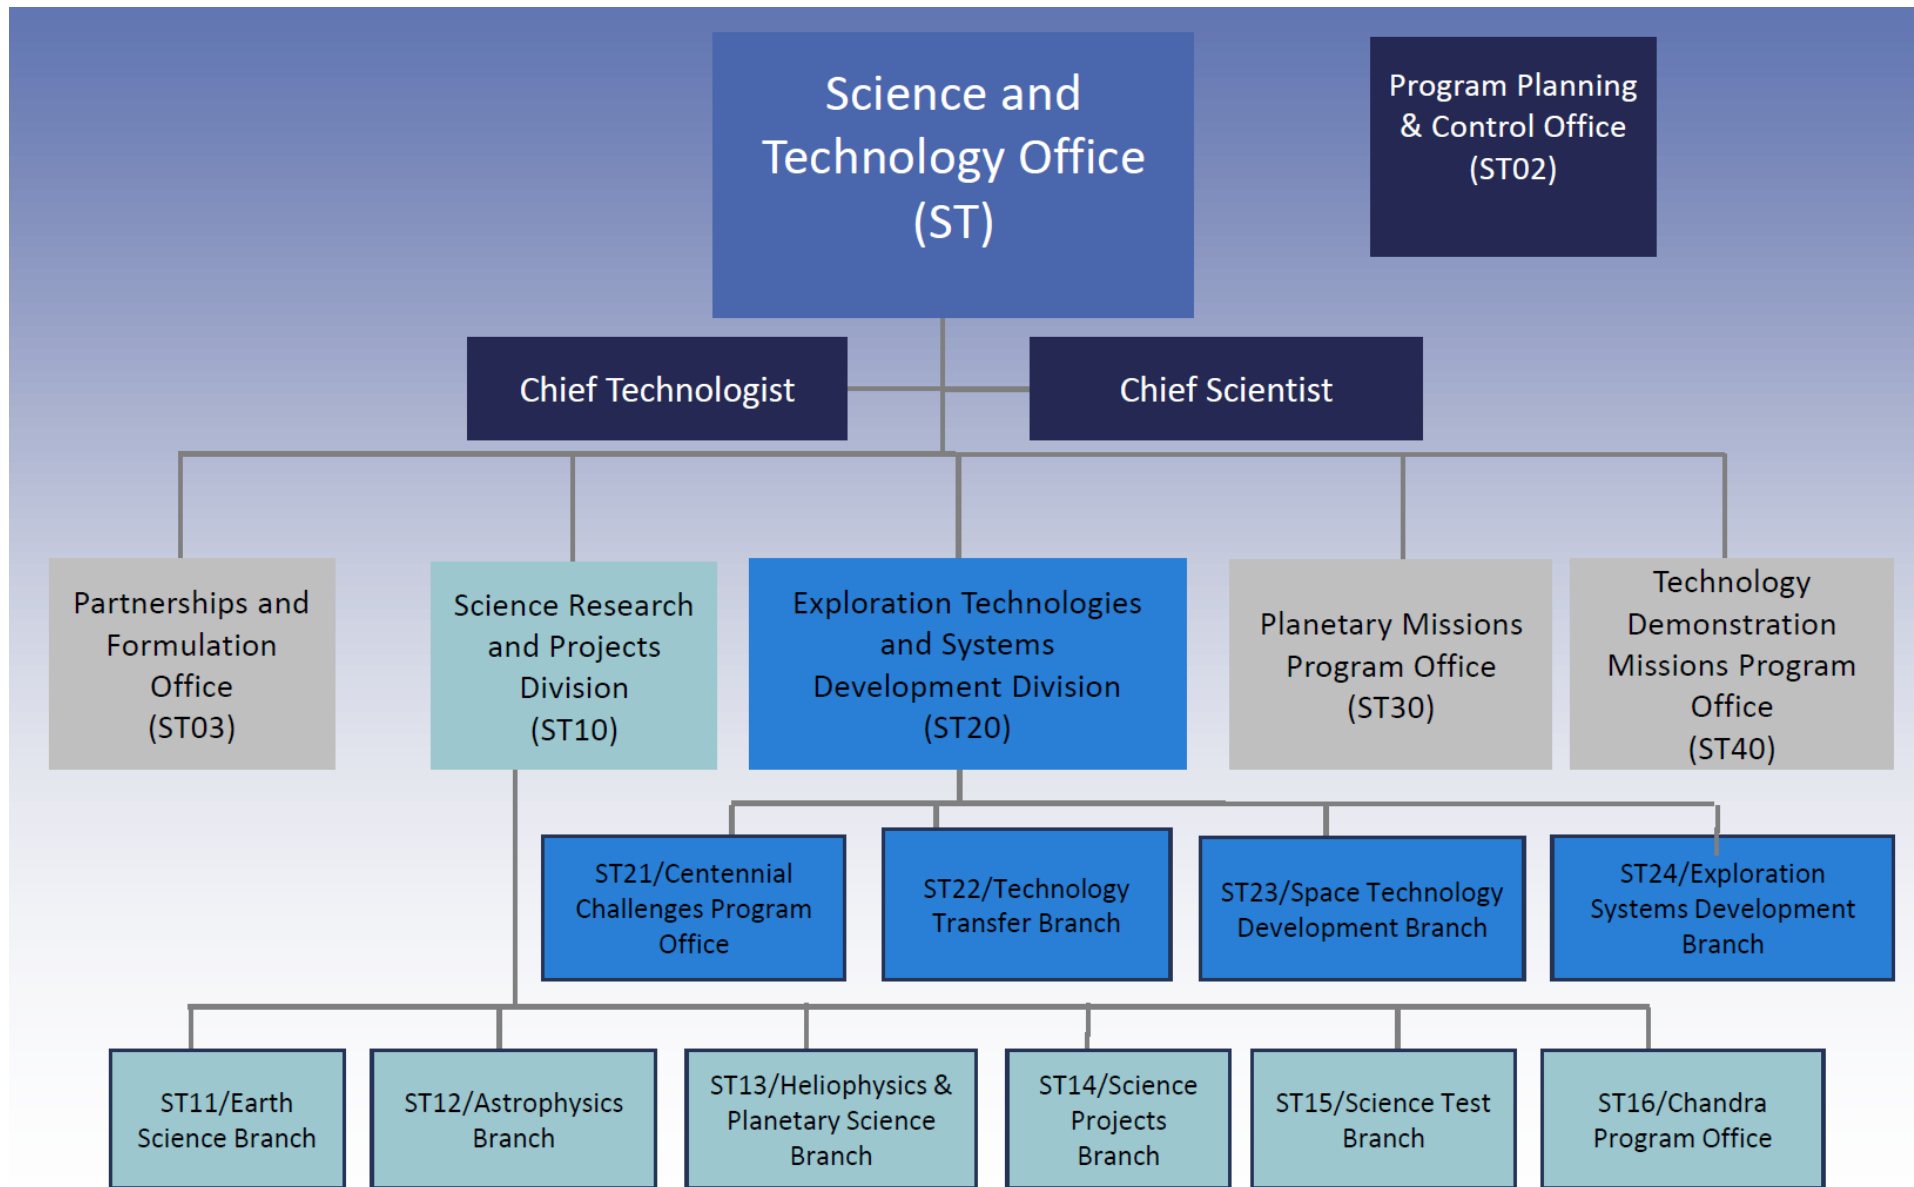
Science and Technology Office (ST)

Program Planning & Control Office (ST02)

Chief Technologist

Chief Scientist

Partnerships and Formulation Office (ST03)

Science Research and Projects Division (ST10)

Exploration Technologies and Systems Development Division (ST20)

Planetary Missions Program Office (ST30)

Technology Demonstration Missions Program Office (ST40)

ST21/Centennial Challenges Program Office

ST22/Technology Transfer Branch

ST23/Space Technology Development Branch

ST24/Exploration Systems Development Branch

ST11/Earth Science Branch

ST12/Astrophysics Branch

ST13/Heliophysics & Planetary Science Branch

ST14/Science Projects Branch

ST15/Science Test Branch

ST16/Chandra Program Office